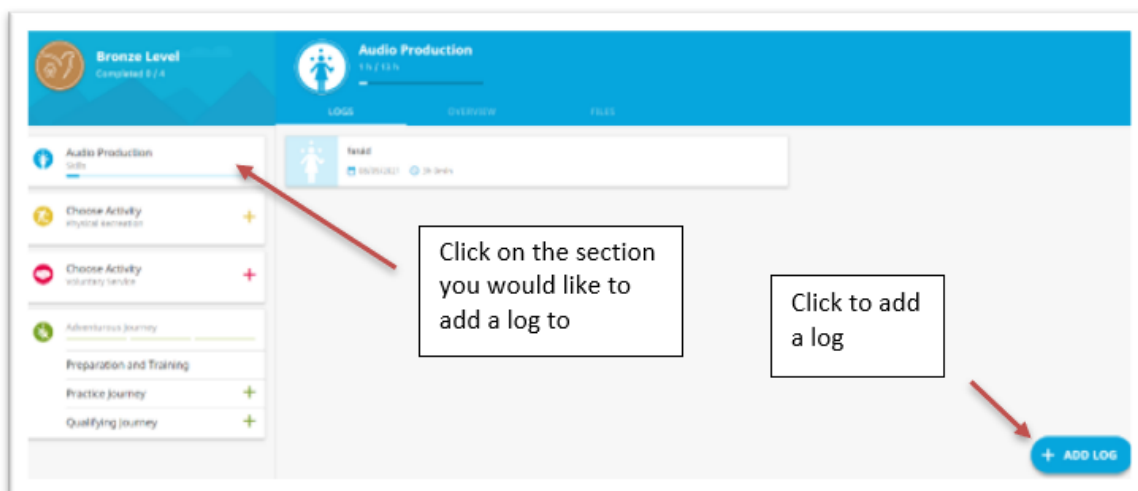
Bronze Level
Completed 0 / 4

Audio Production
1 h / 13 h

LOGS
OVERVIEW
FILES

Audio Production
Skills

Choose Activity
Physical Recreation

Choose Activity
Voluntary Service

Adventurous Journey

Preparation and Training
Practice Journey
Qualifying Journey

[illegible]
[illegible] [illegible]

Click on the section you would like to add a log to

Click to add a log

ADD LOG